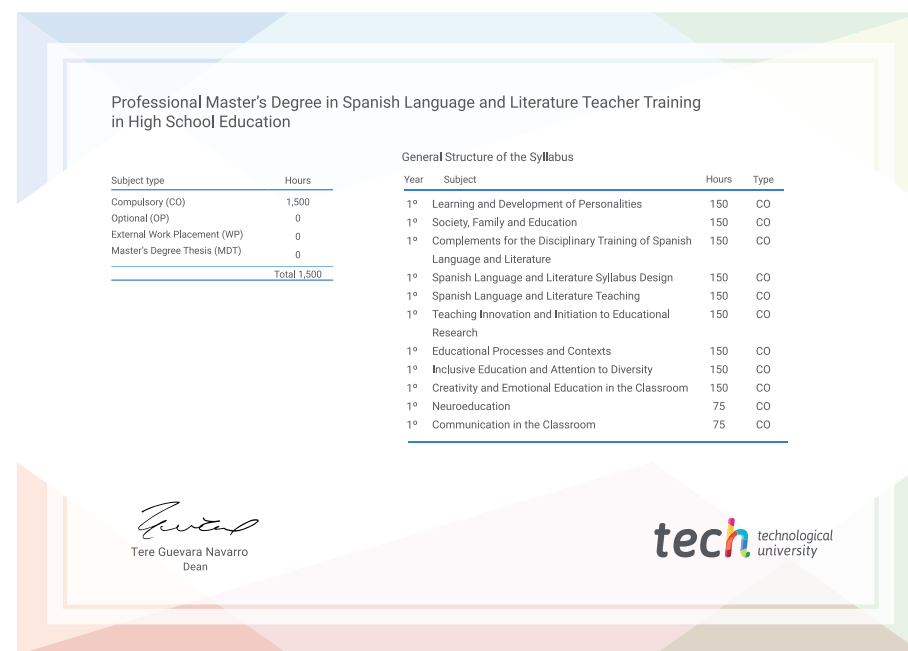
Professional Master's Degree in Spanish Language and Literature Teacher Training in High School Education

| Subject type | Hours |
|---|---|
| Compulsory (CO) | 1,500 |
| Optional (OP) | 0 |
| External Work Placement (WP) | 0 |
| Master's Degree Thesis (MDT) | 0 |
| | Total 1,500 |

General Structure of the Syllabus

| Year | Subject | Hours | Type |
|---|---|---|---|
| 1º | Learning and Development of Personalities | 150 | CO |
| 1º | Society, Family and Education | 150 | CO |
| 1º | Complements for the Disciplinary Training of Spanish Language and Literature | 150 | CO |
| 1º | Spanish Language and Literature Syllabus Design | 150 | CO |
| 1º | Spanish Language and Literature Teaching | 150 | CO |
| 1º | Teaching Innovation and Initiation to Educational Research | 150 | CO |
| 1º | Educational Processes and Contexts | 150 | CO |
| 1º | Inclusive Education and Attention to Diversity | 150 | CO |
| 1º | Creativity and Emotional Education in the Classroom | 150 | CO |
| 1º | Neuroeducation | 75 | CO |
| 1º | Communication in the Classroom | 75 | CO |

Tere Guevara Navarro
Dean

tech technological university